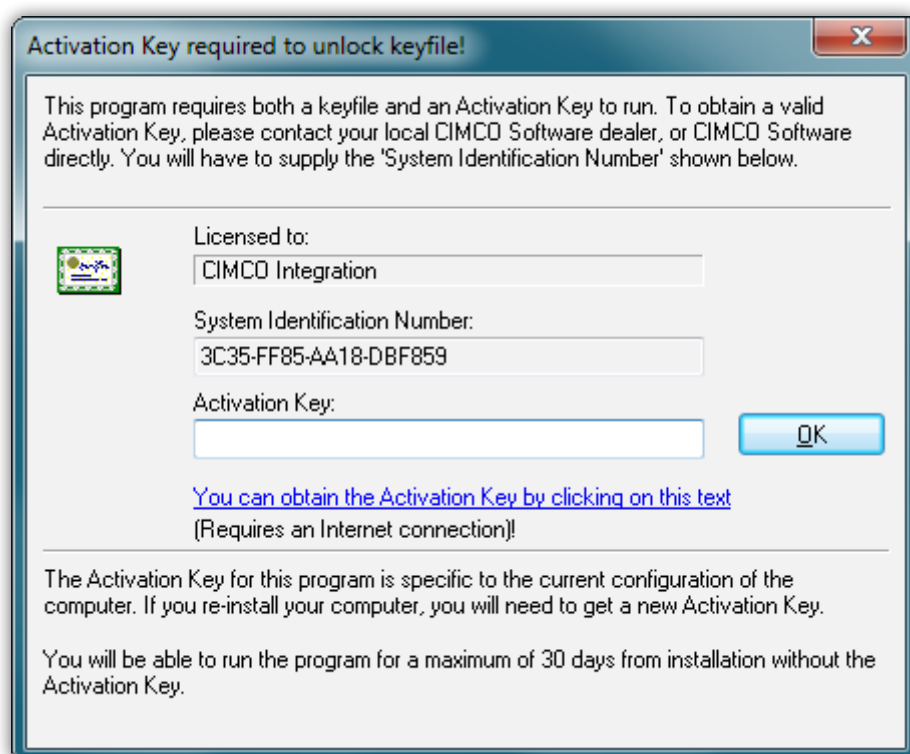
Activation Key required to unlock keyfile!

This program requires both a keyfile and an Activation Key to run. To obtain a valid Activation Key, please contact your local CIMCO Software dealer, or CIMCO Software directly. You will have to supply the 'System Identification Number' shown below.

Licensed to:

CIMCO Integration

System Identification Number:

3C35-FF85-AA18-DBF859

Activation Key:

OK

You can obtain the Activation Key by clicking on this text

(Requires an Internet connection)!

The Activation Key for this program is specific to the current configuration of the computer. If you re-install your computer, you will need to get a new Activation Key.

You will be able to run the program for a maximum of 30 days from installation without the Activation Key.